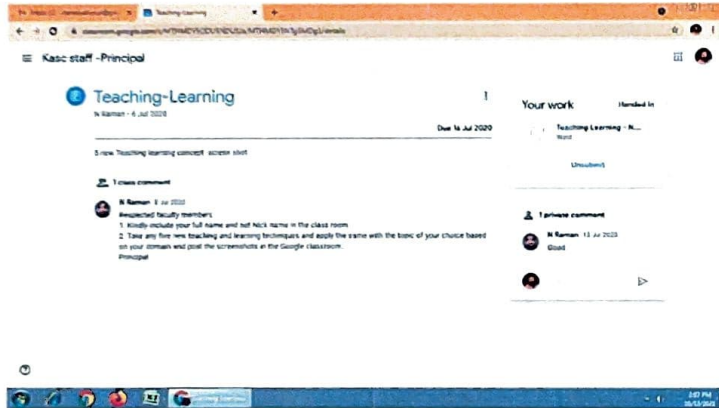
Teaching-Learning

Kasc staff -Principal

Teaching-Learning

N Raman • 6 Jul 2020

Due 16 Jul 2020

5 new Teaching learning concept screen shot

1 class comment

N Raman 6 Jul 2020

Respected faculty members

1. Kindly include your full name and not Nick name in the class room

2. Take any five new teaching and learning techniques and apply the same with the topic of your choice based on your domain and post the screenshots in the Google classroom.

Principal

Your work

Handed in

Teaching Learning - N...

Word

Unsubmit

1 private comment

N Raman 13 Jul 2020

Good

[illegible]